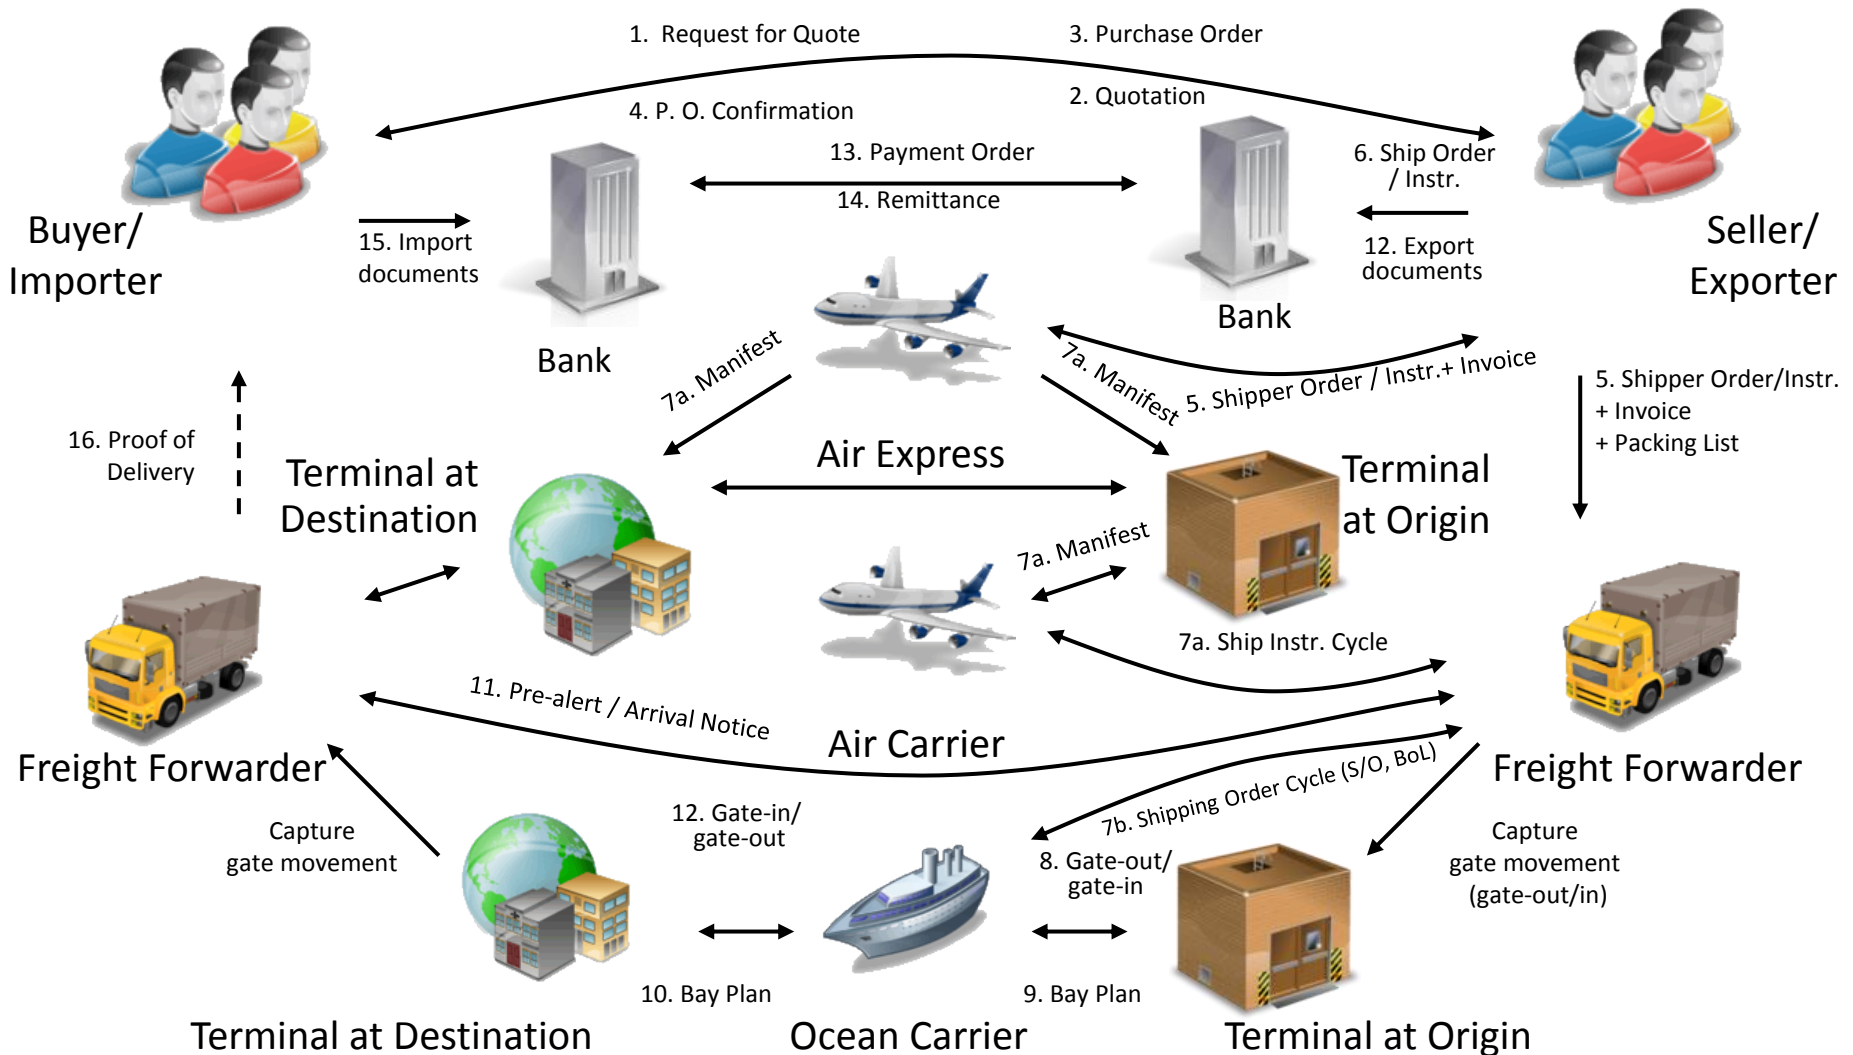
1. Request for Quote

3. Purchase Order

2. Quotation

4. P. O. Confirmation

13. Payment Order

14. Remittance

6. Ship Order / Instr.

Buyer/ Importer

15. Import documents

12. Export documents

Seller/ Exporter

Bank

Bank

7a. Manifest

7a. Manifest

5. Shipper Order / Instr.+ Invoice

5. Shipper Order/Instr. + Invoice + Packing List

16. Proof of Delivery

Terminal at Destination

Air Express

Terminal at Origin

7a. Manifest

7a. Ship Instr. Cycle

11. Pre-alert / Arrival Notice

Air Carrier

Freight Forwarder

Freight Forwarder

7b. Shipping Order Cycle (S/O, BoL)

Capture gate movement

12. Gate-in/ gate-out

8. Gate-out/ gate-in

Capture gate movement (gate-out/in)

10. Bay Plan

9. Bay Plan

Terminal at Destination

Ocean Carrier

Terminal at Origin